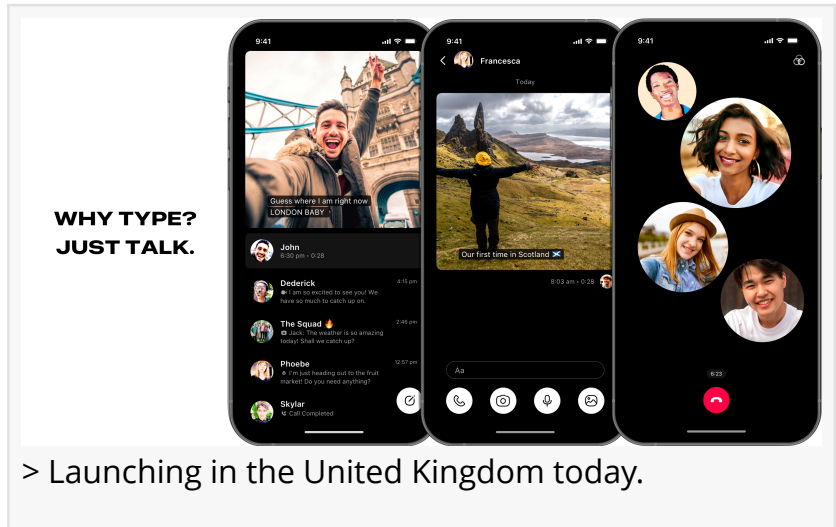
WHY TYPE?
JUST TALK.

9:41

Guess where I am right now
LONDON BABY

John
6:30 pm · 0:28

Dederick
I am so excited to see you! We have so much to catch up on.
4:15 pm

The Squad 🔥
Jack: The weather is so amazing today! Shall we catch up?
2:46 pm

Phoebe
I'm just heading out to the fruit market! Do you need anything?
12:57 pm

Skylar
Call Completed

9:41

Francesca

Today

Our first time in Scotland

8:03 am · 0:28

Aa

9:41

6:23

> Launching in the United Kingdom today.